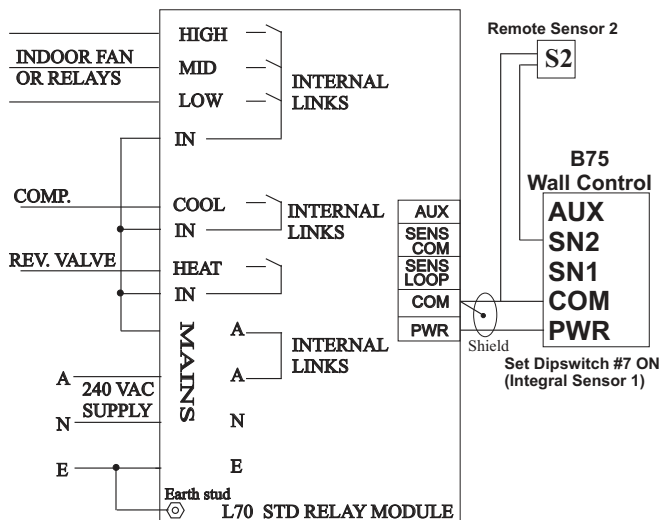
HIGH
MID
LOW
INTERNAL LINKS
IN
INDOOR FAN OR RELAYS
COMP.
COOL
IN
INTERNAL LINKS
REV. VALVE
HEAT
IN
MAINS
A
A
INTERNAL LINKS
N
E
A
240 VAC SUPPLY
N
E
Earth stud
L70 STD RELAY MODULE
AUX
SENS COM
SENS LOOP
COM
PWR
Shield
Remote Sensor 2
S2
B75
Wall Control
AUX
SN2
SN1
COM
PWR
Set Dipswitch #7 ON
(Integral Sensor 1)